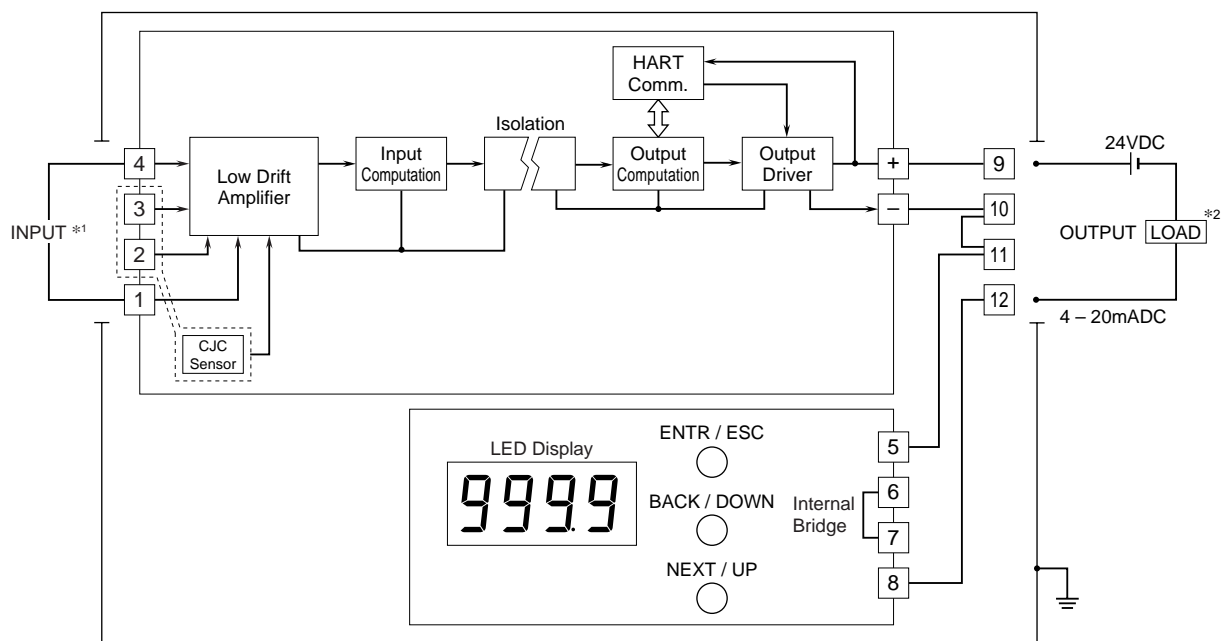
HART Comm.

Isolation

4

3

2

1

INPUT *1

Low Drift Amplifier

Input Computation

Output Computation

Output Driver

CJC Sensor

+

−

9

10

11

12

24VDC

OUTPUT LOAD *2

4 – 20mADC

LED Display

999.9

ENTR / ESC

BACK / DOWN

NEXT / UP

Internal Bridge

5

6

7

8